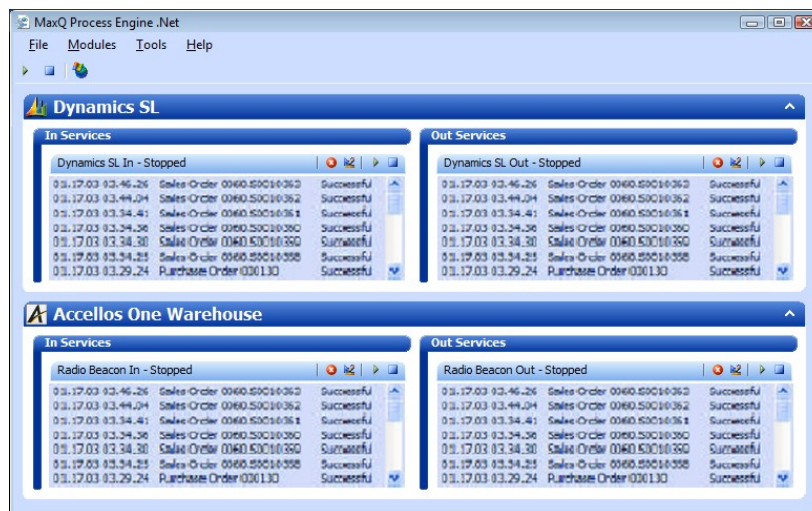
MaxQ Process Engine .Net

File Modules Tools Help

Dynamics SL

In Services

Dynamics SL In - Stopped

| | | |
|---|---|---|
| 03.17.03 03.46.26 | Sales Order 0060.SO010363 | Successful |
| 03.17.03 03.44.04 | Sales Order 0060.SO010362 | Successful |
| 03.17.03 03.34.41 | Sales Order 0060.SO010361 | Successful |
| 03.17.03 03.34.38 | Sales Order 0060.SO010360 | Successful |
| 03.17.03 03.34.30 | Sales Order 0060.SO010359 | Successful |
| 03.17.03 03.34.23 | Sales Order 0060.SO010358 | Successful |
| 03.17.03 03.29.24 | Purchase Order 000130 | Successful |

Out Services

Dynamics SL Out - Stopped

| | | |
|---|---|---|
| 03.17.03 03.46.26 | Sales Order 0060.SO010363 | Successful |
| 03.17.03 03.44.04 | Sales Order 0060.SO010362 | Successful |
| 03.17.03 03.34.41 | Sales Order 0060.SO010361 | Successful |
| 03.17.03 03.34.38 | Sales Order 0060.SO010360 | Successful |
| 03.17.03 03.34.30 | Sales Order 0060.SO010359 | Successful |
| 03.17.03 03.34.23 | Sales Order 0060.SO010358 | Successful |
| 03.17.03 03.29.24 | Purchase Order 000130 | Successful |

Accellos One Warehouse

In Services

Radio Beacon In - Stopped

| | | |
|---|---|---|
| 03.17.03 03.46.26 | Sales Order 0060.SO010363 | Successful |
| 03.17.03 03.44.04 | Sales Order 0060.SO010362 | Successful |
| 03.17.03 03.34.41 | Sales Order 0060.SO010361 | Successful |
| 03.17.03 03.34.38 | Sales Order 0060.SO010360 | Successful |
| 03.17.03 03.34.30 | Sales Order 0060.SO010359 | Successful |
| 03.17.03 03.34.23 | Sales Order 0060.SO010358 | Successful |
| 03.17.03 03.29.24 | Purchase Order 000130 | Successful |

Out Services

Radio Beacon Out - Stopped

| | | |
|---|---|---|
| 03.17.03 03.46.26 | Sales Order 0060.SO010363 | Successful |
| 03.17.03 03.44.04 | Sales Order 0060.SO010362 | Successful |
| 03.17.03 03.34.41 | Sales Order 0060.SO010361 | Successful |
| 03.17.03 03.34.38 | Sales Order 0060.SO010360 | Successful |
| 03.17.03 03.34.30 | Sales Order 0060.SO010359 | Successful |
| 03.17.03 03.34.23 | Sales Order 0060.SO010358 | Successful |
| 03.17.03 03.29.24 | Purchase Order 000130 | Successful |